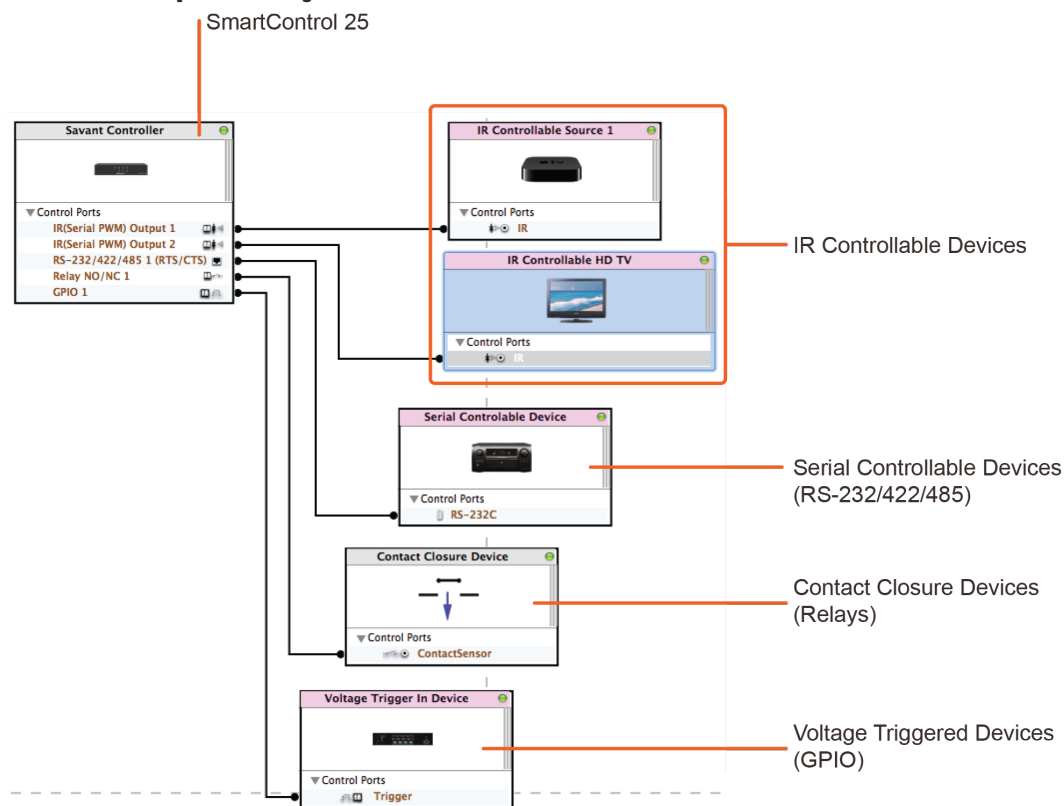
SmartControl 25

Savant Controller

Control Ports
IR(Serial PWM) Output 1
IR(Serial PWM) Output 2
RS-232/422/485 1 (RTS/CTS)
Relay NO/NC 1
GPIO 1

IR Controllable Source 1

Control Ports
IR

IR Controllable HD TV

Control Ports
IR

IR Controllable Devices

Serial Controlable Device

Control Ports
RS-232C

Serial Controllable Devices (RS-232/422/485)

Contact Closure Device

Control Ports
ContactSensor

Contact Closure Devices (Relays)

Voltage Trigger In Device

Control Ports
Trigger

Voltage Triggered Devices (GPIO)